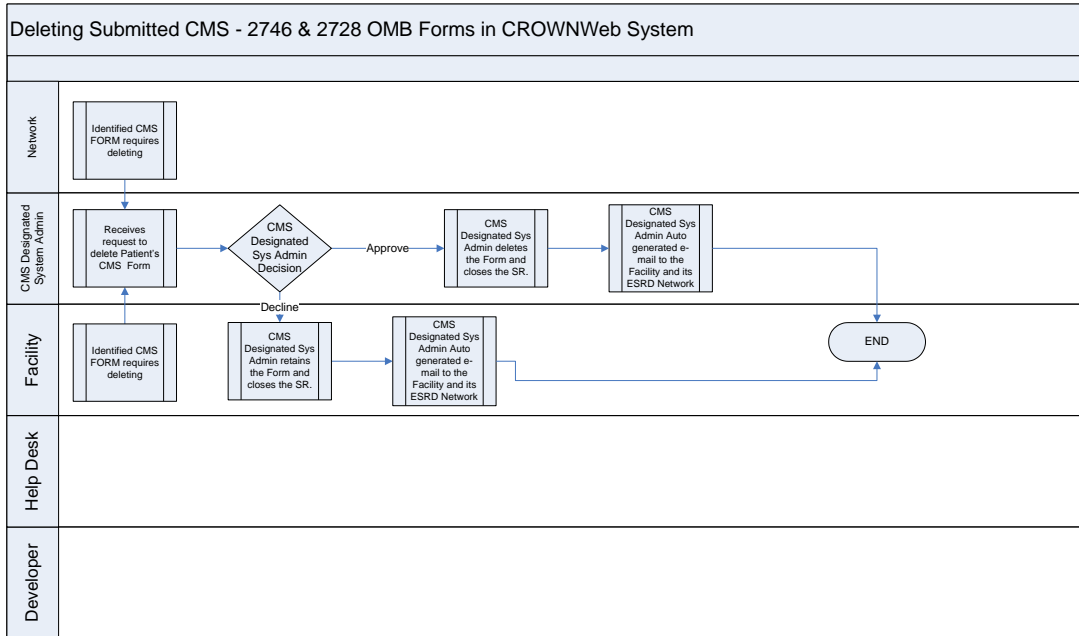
Deleting Submitted CMS - 2746 & 2728 OMB Forms in CROWNWeb System

Network

Identified CMS FORM requires deleting

CMS Designated System Admin

Receives request to delete Patient's CMS Form

CMS Designated Sys Admin Decision

Approve

CMS Designated Sys Admin deletes the Form and closes the SR.

CMS Designated Sys Admin Auto generated e-mail to the Facility and its ESRD Network

Decline

Facility

Identified CMS FORM requires deleting

CMS Designated Sys Admin retains the Form and closes the SR.

CMS Designated Sys Admin Auto generated e-mail to the Facility and its ESRD Network

END

Help Desk

Developer